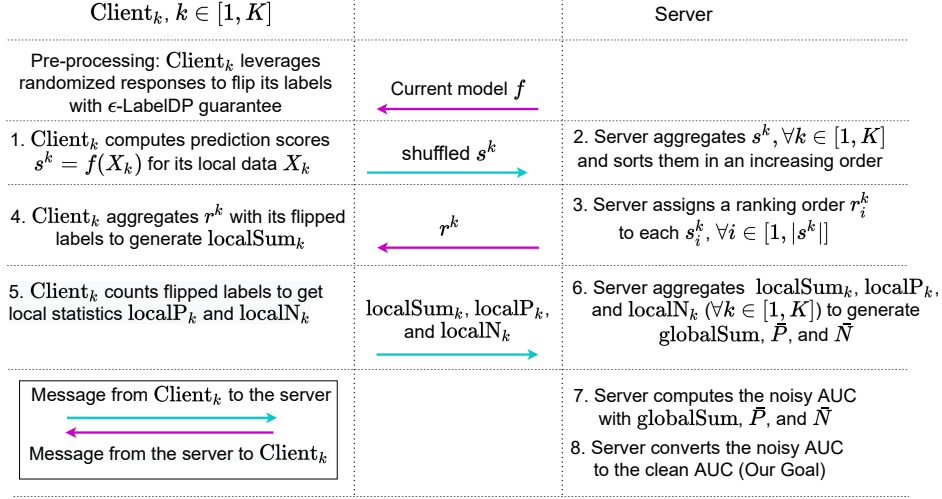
$\mathrm{Client}_k$, $k \in [1, K]$

Server

Pre-processing: $\mathrm{Client}_k$ leverages randomized responses to flip its labels with $\epsilon$-LabelDP guarantee

Current model $f$

1. $\mathrm{Client}_k$ computes prediction scores $s^k = f(X_k)$ for its local data $X_k$

shuffled $s^k$

2. Server aggregates $s^k, \forall k \in [1, K]$ and sorts them in an increasing order

4. $\mathrm{Client}_k$ aggregates $r^k$ with its flipped labels to generate $\mathrm{localSum}_k$

$r^k$

3. Server assigns a ranking order $r_i^k$ to each $s_i^k, \forall i \in [1, |s^k|]$

5. $\mathrm{Client}_k$ counts flipped labels to get local statistics $\mathrm{localP}_k$ and $\mathrm{localN}_k$

$\mathrm{localSum}_k$, $\mathrm{localP}_k$, and $\mathrm{localN}_k$

6. Server aggregates $\mathrm{localSum}_k$, $\mathrm{localP}_k$, and $\mathrm{localN}_k$ ($\forall k \in [1, K]$) to generate $\mathrm{globalSum}$, $\bar{P}$, and $\bar{N}$

Message from $\mathrm{Client}_k$ to the server

Message from the server to $\mathrm{Client}_k$

7. Server computes the noisy AUC with $\mathrm{globalSum}$, $\bar{P}$, and $\bar{N}$

8. Server converts the noisy AUC to the clean AUC (Our Goal)